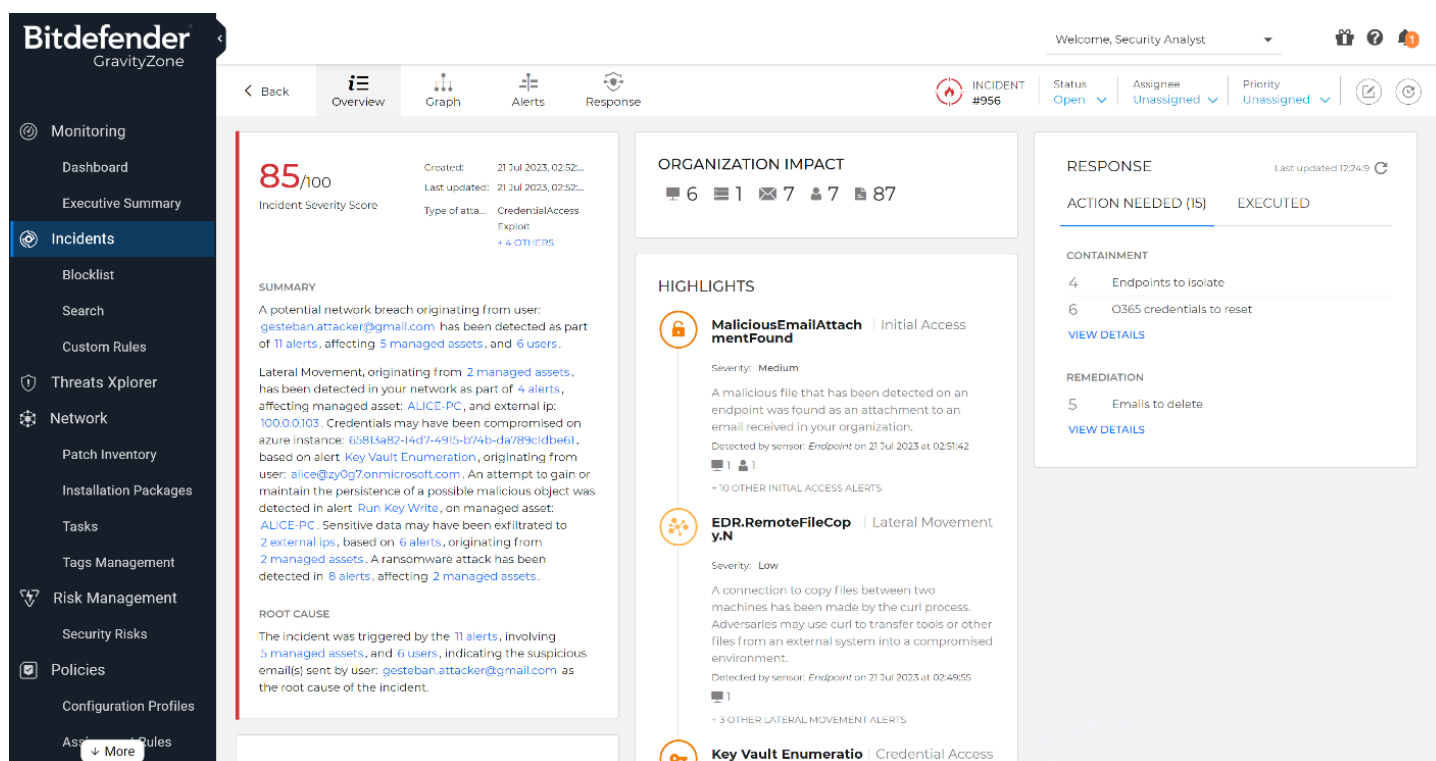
Bitdefender GravityZone

Welcome, Security Analyst

1

Monitoring
Dashboard
Executive Summary
Incidents
Blocklist
Search
Custom Rules
Threats Xplorer
Network
Patch Inventory
Installation Packages
Tasks
Tags Management
Risk Management
Security Risks
Policies
Configuration Profiles
Ass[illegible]Rules
More

Back | Overview | Graph | Alerts | Response

INCIDENT #956 | Status Open | Assignee Unassigned | Priority Unassigned

85/100
Incident Severity Score

Created: 21 Jul 2023, 02:52:...
Last updated: 21 Jul 2023, 02:52:...
Type of atta... CredentialAccess
Exploit
+ 4 OTHERS

SUMMARY
A potential network breach originating from user: gesteban.attacker@gmail.com has been detected as part of 11 alerts, affecting 5 managed assets, and 6 users.

Lateral Movement, originating from 2 managed assets, has been detected in your network as part of 4 alerts, affecting managed asset: ALICE-PC, and external ip: 100.0.0.103. Credentials may have been compromised on azure instance: 65813a82-14d7-4915-b74b-da789c1dbe61, based on alert Key Vault Enumeration, originating from user: alice@zy0g7.onmicrosoft.com. An attempt to gain or maintain the persistence of a possible malicious object was detected in alert Run Key Write, on managed asset: ALICE-PC. Sensitive data may have been exfiltrated to 2 external ips, based on 6 alerts, originating from 2 managed assets. A ransomware attack has been detected in 8 alerts, affecting 2 managed assets.

ROOT CAUSE
The incident was triggered by the 11 alerts, involving 5 managed assets, and 6 users, indicating the suspicious email(s) sent by user: gesteban.attacker@gmail.com as the root cause of the incident.

ORGANIZATION IMPACT
6 1 7 7 87

HIGHLIGHTS
MaliciousEmailAttachmentFound | Initial Access
Severity: Medium
A malicious file that has been detected on an endpoint was found as an attachment to an email received in your organization.
Detected by sensor: Endpoint on 21 Jul 2023 at 02:51:42
1 1
+ 10 OTHER INITIAL ACCESS ALERTS

EDR.RemoteFileCopy.N | Lateral Movement
Severity: Low
A connection to copy files between two machines has been made by the curl process. Adversaries may use curl to transfer tools or other files from an external system into a compromised environment.
Detected by sensor: Endpoint on 21 Jul 2023 at 02:49:55
1
+ 3 OTHER LATERAL MOVEMENT ALERTS

Key Vault Enumeratio | Credential Access

RESPONSE
Last updated 12:24:9
ACTION NEEDED (15) EXECUTED
CONTAINMENT
4 Endpoints to isolate
6 O365 credentials to reset
VIEW DETAILS
REMEDIATION
5 Emails to delete
VIEW DETAILS